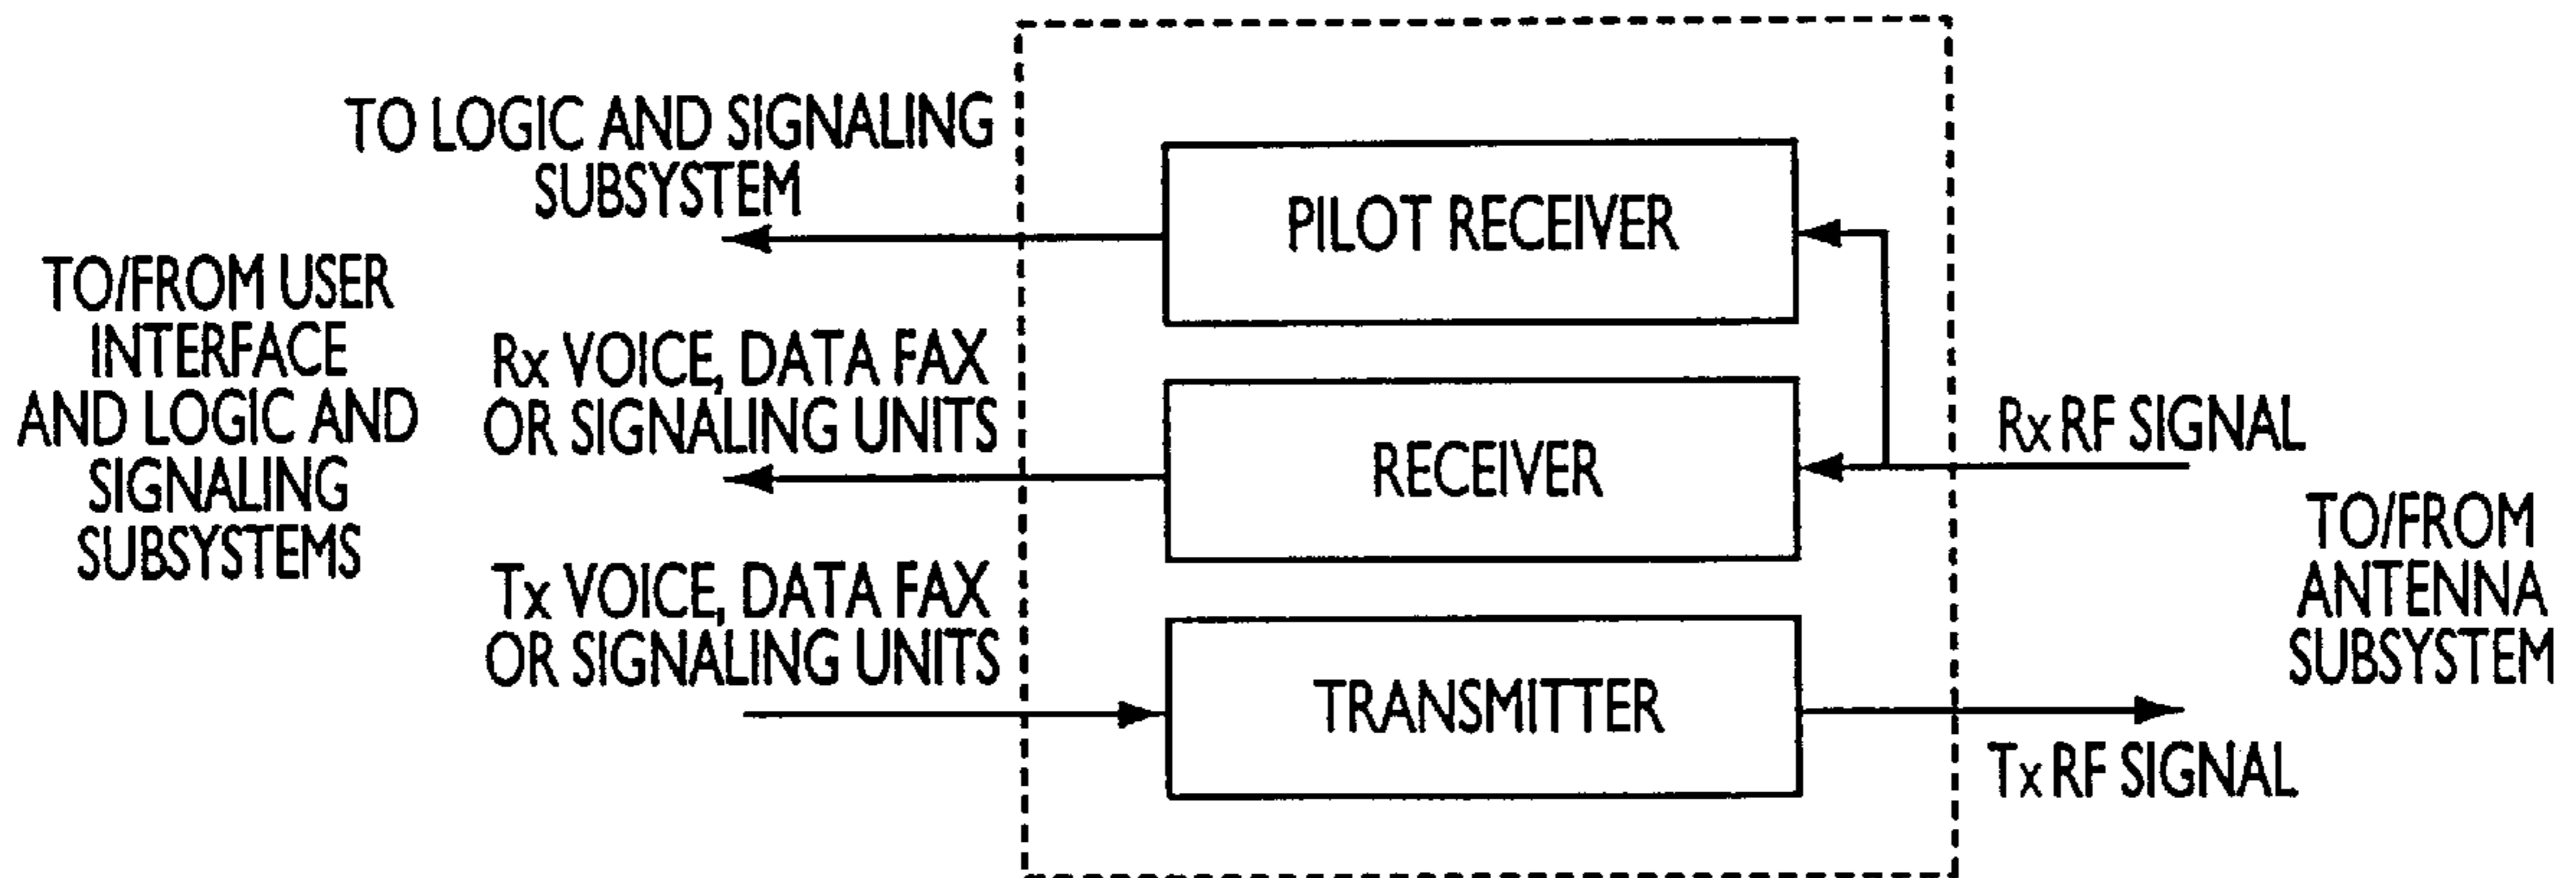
TO LOGIC AND SIGNALING SUBSYSTEM

TO/FROM USER INTERFACE AND LOGIC AND SIGNALING SUBSYSTEMS

Rx VOICE, DATA FAX OR SIGNALING UNITS

Tx VOICE, DATA FAX OR SIGNALING UNITS

PILOT RECEIVER

RECEIVER

TRANSMITTER

Rx RF SIGNAL

TO/FROM ANTENNA SUBSYSTEM

Tx RF SIGNAL